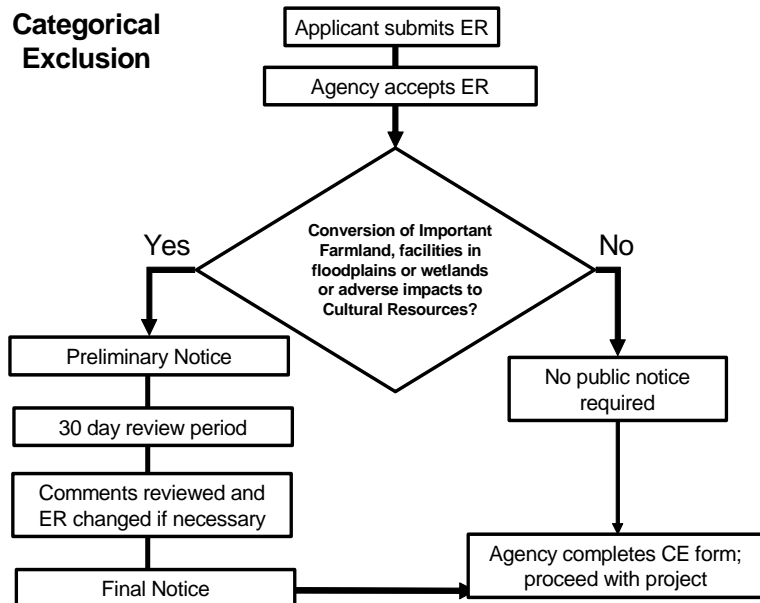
Categorical Exclusion

Applicant submits ER

Agency accepts ER

Conversion of Important Farmland, facilities in floodplains or wetlands or adverse impacts to Cultural Resources?

Yes

No

Preliminary Notice

30 day review period

Comments reviewed and ER changed if necessary

Final Notice

No public notice required

Agency completes CE form; proceed with project